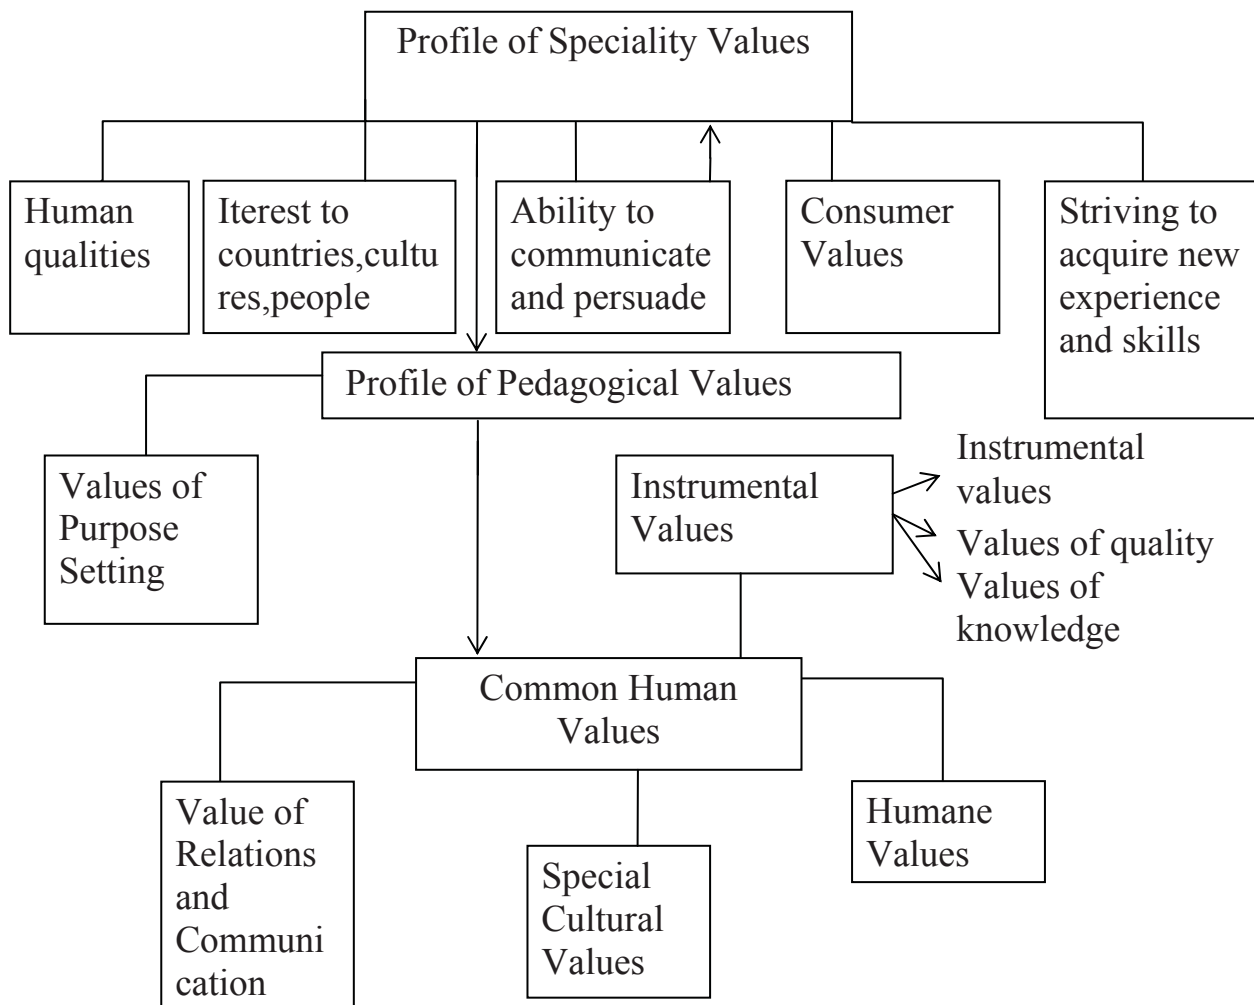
Profile of Speciality Values

Human qualities

Iterest to countries,cultures,people

Ability to communicate and persuade

Consumer Values

Striving to acquire new experience and skills

Profile of Pedagogical Values

Values of Purpose Setting

Instrumental Values

Instrumental values

Values of quality

Values of knowledge

Common Human Values

Value of Relations and Communication

Special Cultural Values

Humane Values